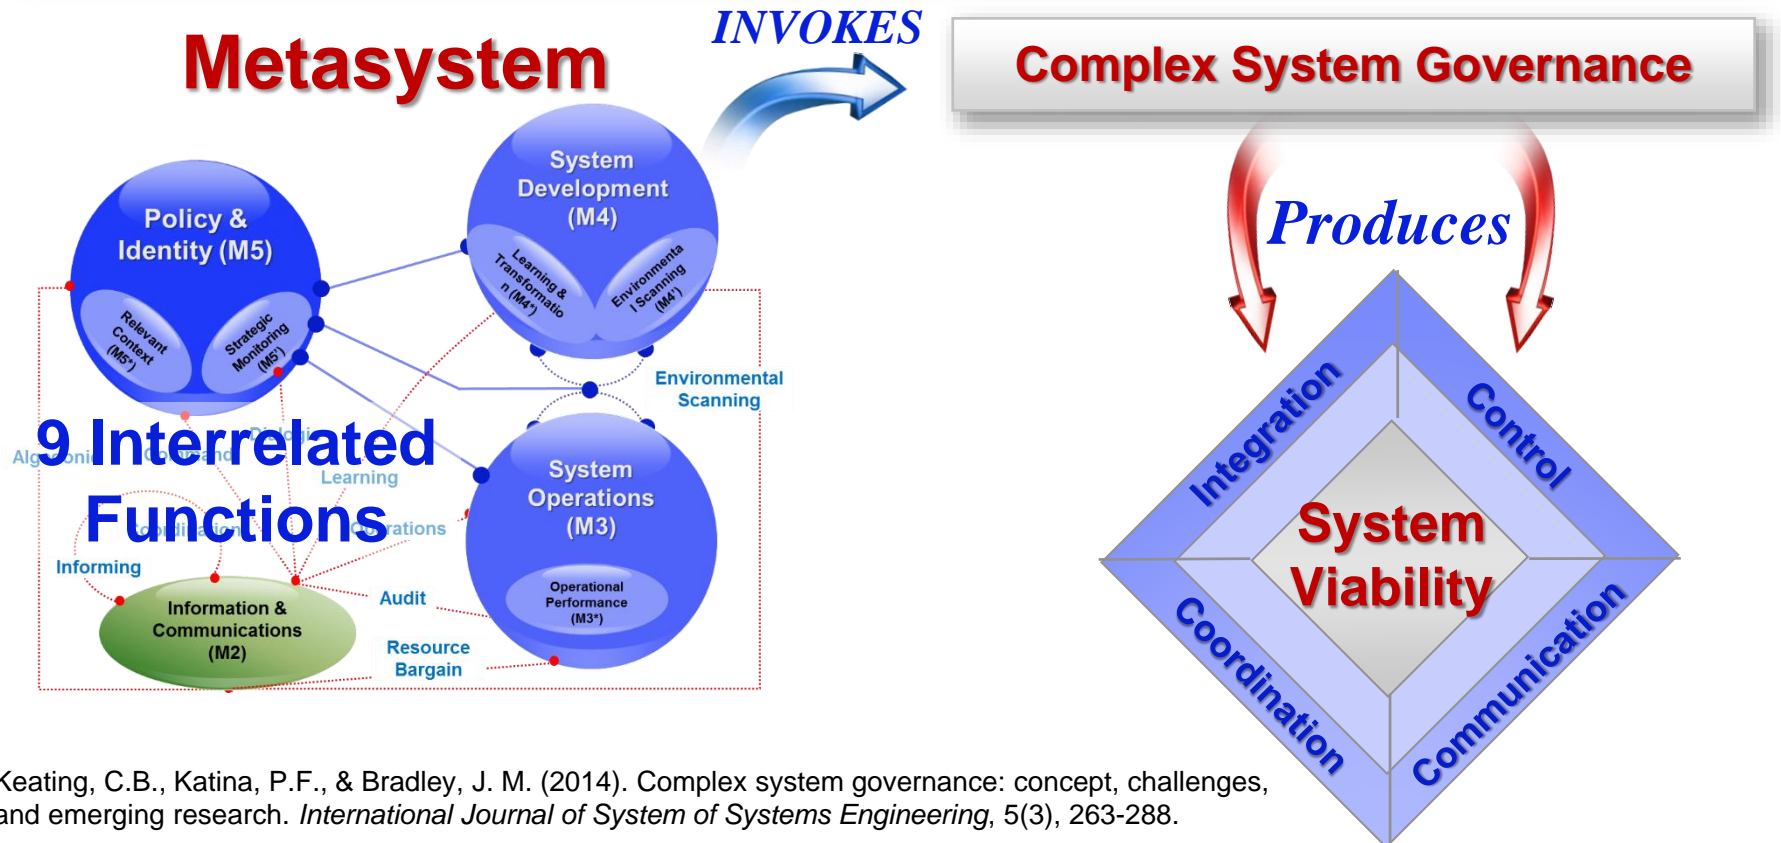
Metasystem

INVOKES

Complex System Governance

Policy & Identity (M5)

Relevant Context (M5*)

Strategic Monitoring (M5')

System Development (M4)

Learning & Transformation (M4*)

Environmental Scanning (M4')

Environmental Scanning

Produces

9 Interrelated Functions

Algedonic

Command

Dialogic

Learning

Coordination

Operations

Informing

Audit

Information & Communications (M2)

Resource Bargain

System Operations (M3)

Operational Performance (M3*)

Integration

Control

System Viability

Coordination

Communication

Keating, C.B., Katina, P.F., & Bradley, J. M. (2014). Complex system governance: concept, challenges, and emerging research. *International Journal of System of Systems Engineering*, 5(3), 263-288.